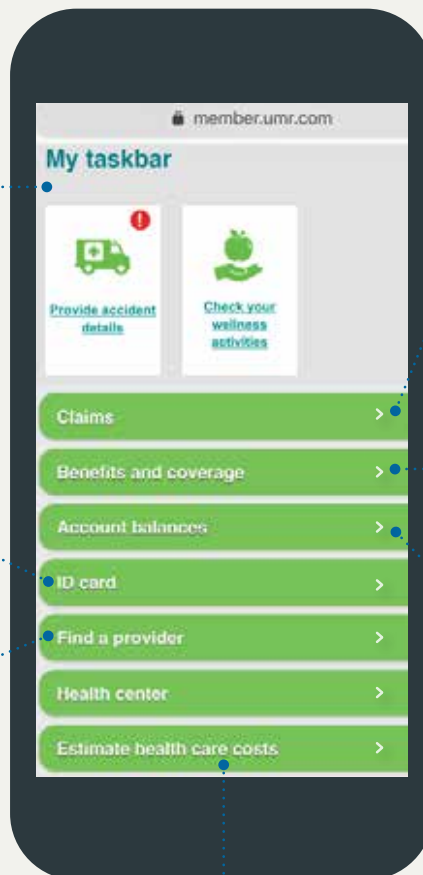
member.umr.com

My taskbar

Provide accident details

Check your wellness activities

Claims

Benefits and coverage

Account balances

ID card

Find a provider

Health center

Estimate health care costs